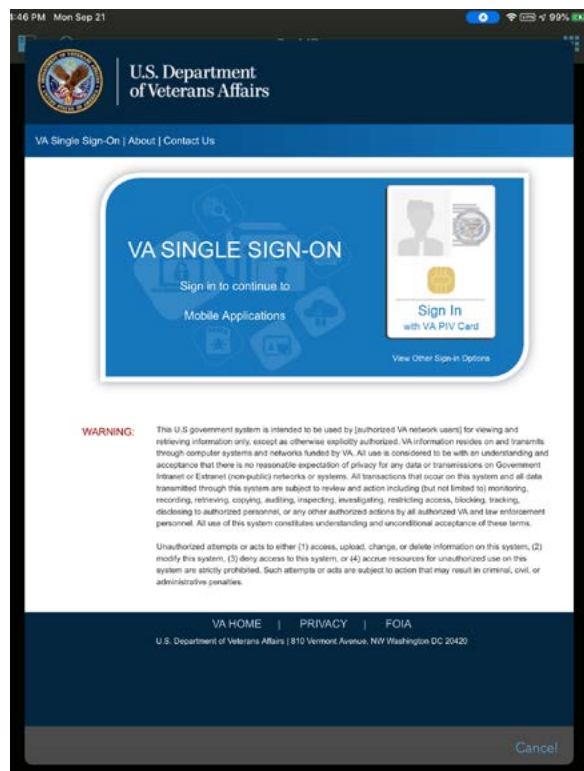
4:46 PM Mon Sep 21

99%

U.S. Department of Veterans Affairs

VA Single Sign-On | About | Contact Us

VA SINGLE SIGN-ON

Sign in to continue to

Mobile Applications

Sign In
with VA PIV Card

View Other Sign-in Options

WARNING:

This U.S government system is intended to be used by [authorized VA network users] for viewing and retrieving information only, except as otherwise explicitly authorized. VA information resides on and transmits through computer systems and networks funded by VA. All use is considered to be with an understanding and acceptance that there is no reasonable expectation of privacy for any data or transmissions on Government Intranet or Extranet (non-public) networks or systems. All transactions that occur on this system and all data transmitted through this system are subject to review and action including (but not limited to) monitoring, recording, retrieving, copying, auditing, inspecting, investigating, restricting access, blocking, tracking, disclosing to authorized personnel, or any other authorized actions by all authorized VA and law enforcement personnel. All use of this system constitutes understanding and unconditional acceptance of these terms.

Unauthorized attempts or acts to either (1) access, upload, change, or delete information on this system, (2) modify this system, (3) deny access to this system, or (4) accrue resources for unauthorized use on this system are strictly prohibited. Such attempts or acts are subject to action that may result in criminal, civil, or administrative penalties.

VA HOME | PRIVACY | FOIA

U.S. Department of Veterans Affairs | 810 Vermont Avenue, NW Washington DC 20420

Cancel